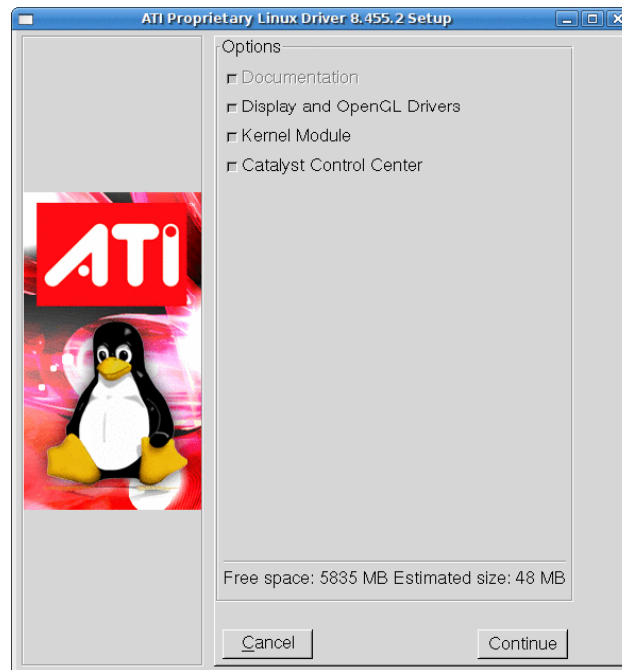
ATI Proprietary Linux Driver 8.455.2 Setup

ATI

Options

Documentation

Display and OpenGL Drivers

Kernel Module

Catalyst Control Center

Free space: 5835 MB Estimated size: 48 MB

Cancel

Continue